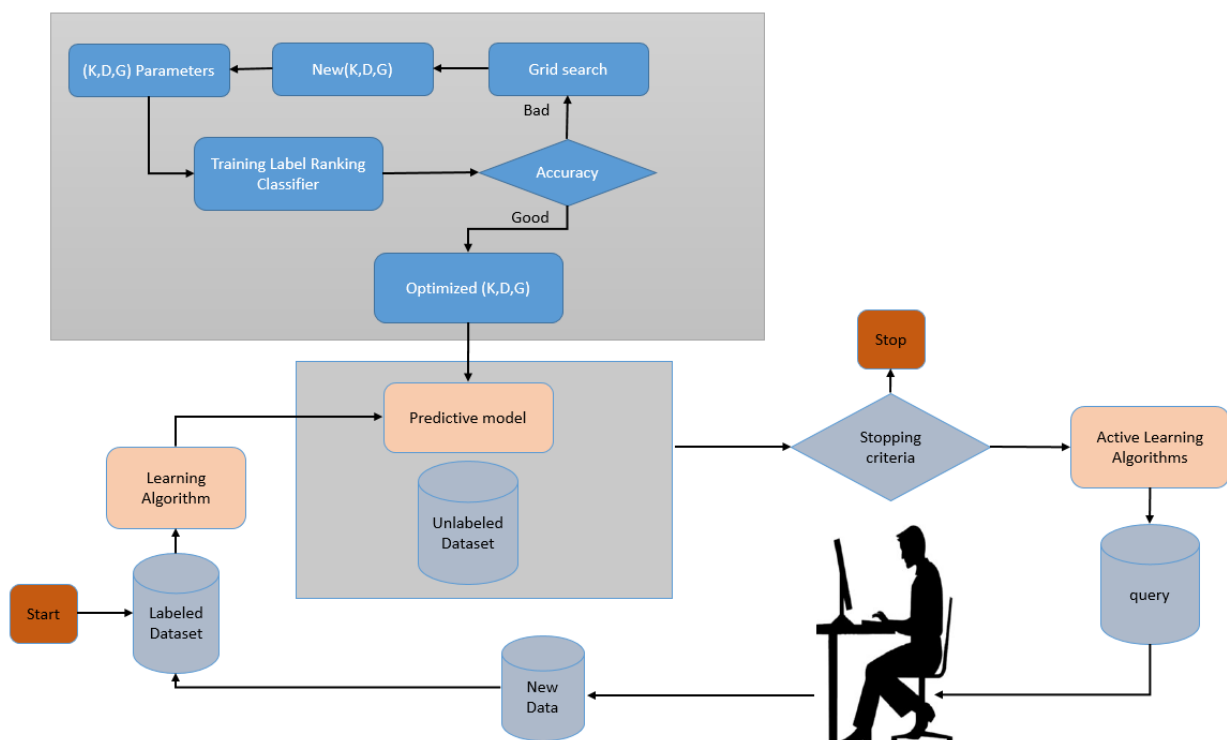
(K,D,G) Parameters

New(K,D,G)

Grid search

Bad

Training Label Ranking Classifier

Accuracy

Good

Optimized (K,D,G)

Stop

Predictive model

Stopping criteria

Active Learning Algorithms

Learning Algorithm

Unlabeled Dataset

query

Start

Labeled Dataset

New Data